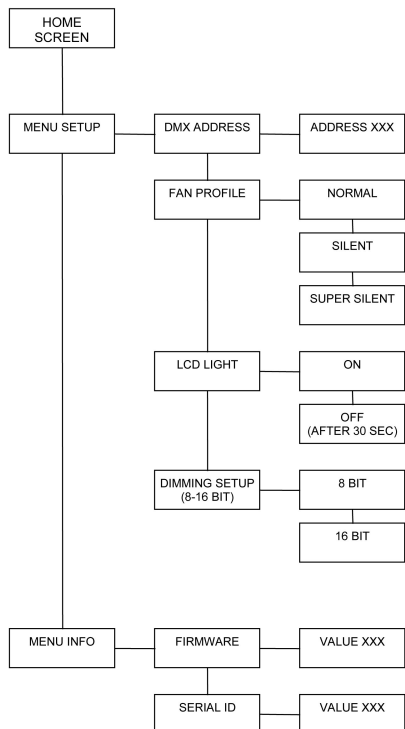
HOME SCREEN

MENU SETUP

DMX ADDRESS

ADDRESS XXX

FAN PROFILE

NORMAL

SILENT

SUPER SILENT

LCD LIGHT

ON

OFF (AFTER 30 SEC)

DIMMING SETUP (8-16 BIT)

8 BIT

16 BIT

MENU INFO

FIRMWARE

VALUE XXX

SERIAL ID

VALUE XXX